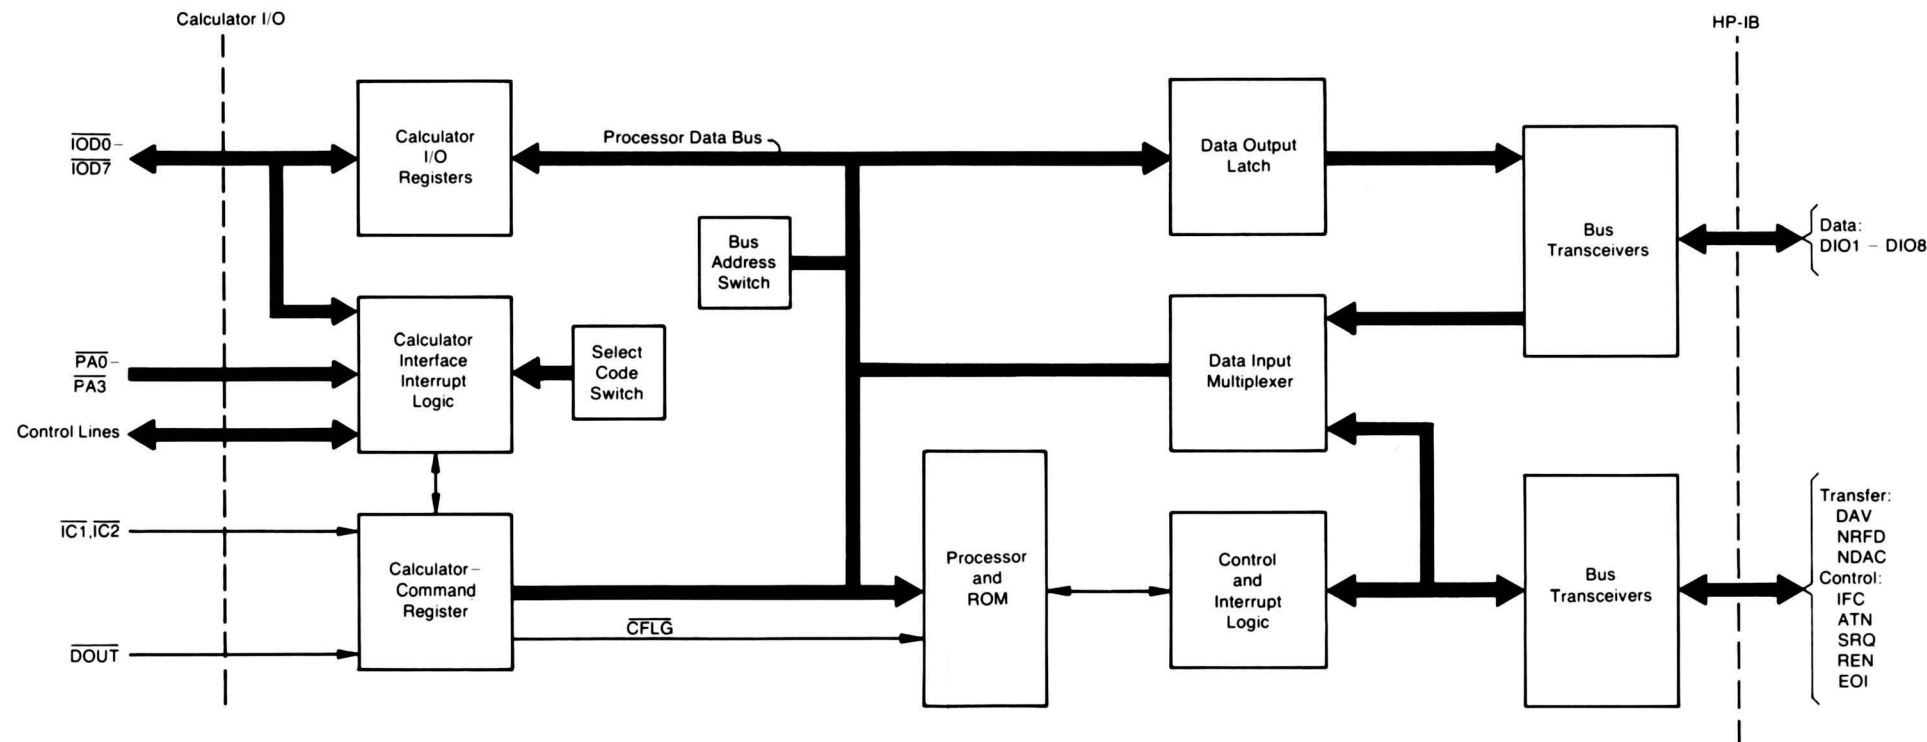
Calculator I/O

HP-IB

$\overline{IOD0}$ –
$\overline{IOD7}$

Calculator I/O Registers

Processor Data Bus

Data Output Latch

Bus Transceivers

Data: DIO1 – DIO8

Bus Address Switch

$\overline{PA0}$ –
$\overline{PA3}$

Calculator Interface Interrupt Logic

Select Code Switch

Data Input Multiplexer

Control Lines

$\overline{IC1}$,$\overline{IC2}$

Calculator-Command Register

Processor and ROM

Control and Interrupt Logic

Bus Transceivers

Transfer:
DAV
NRFD
NDAC
Control:
IFC
ATN
SRQ
REN
EOI

$\overline{CFLG}$

$\overline{DOUT}$